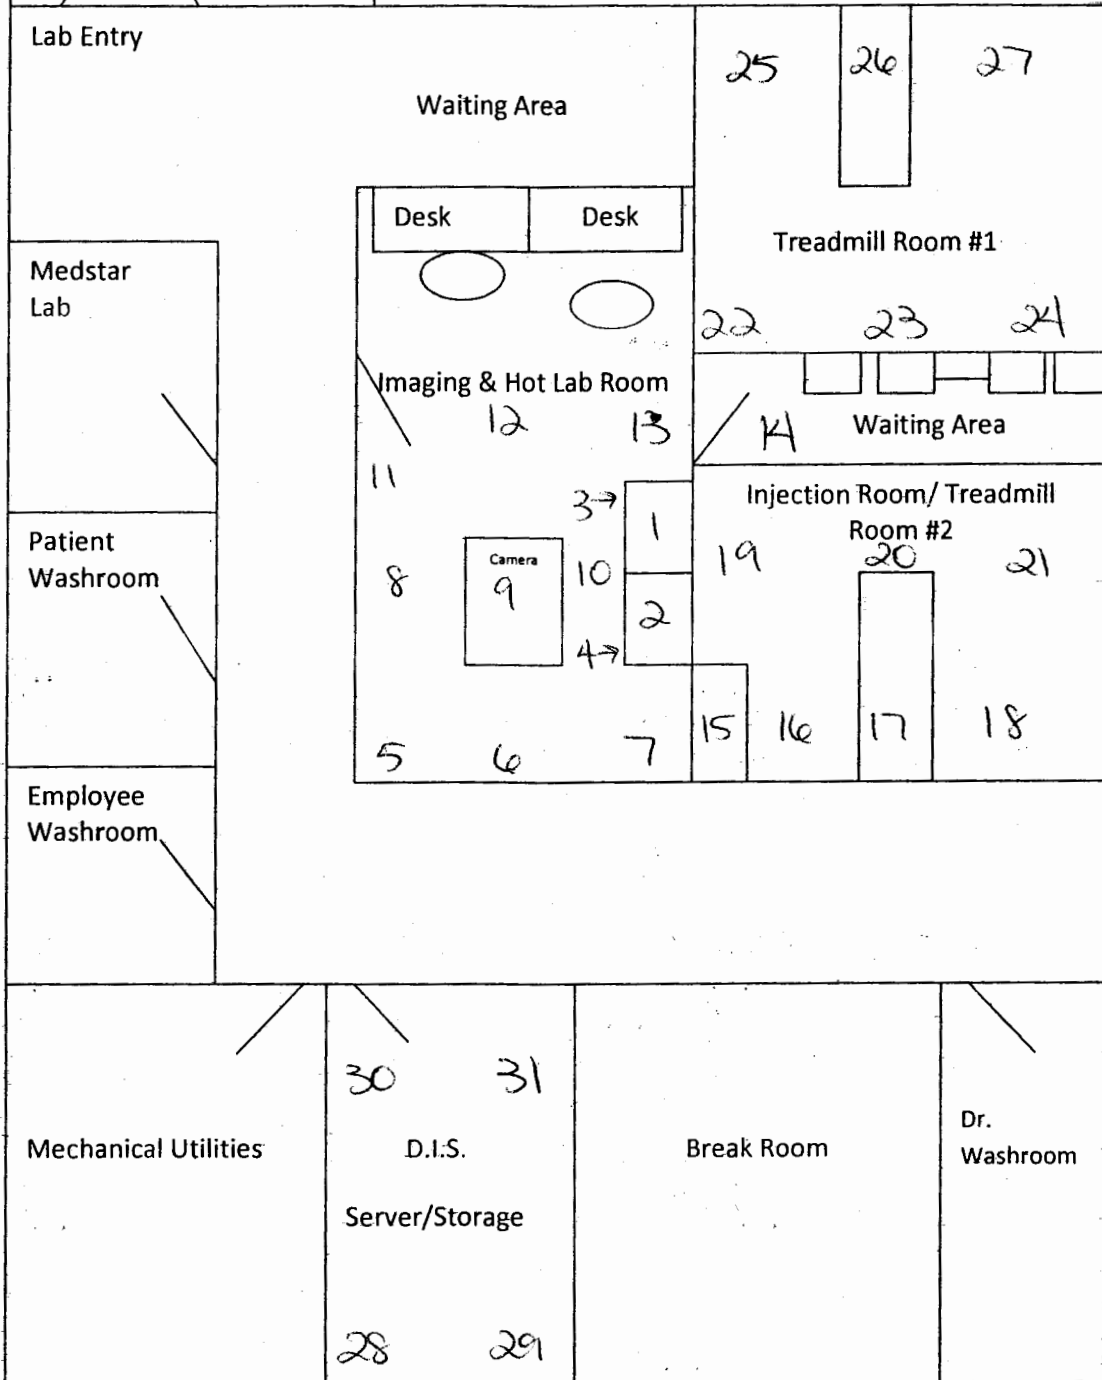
Lab Entry

Waiting Area

25 26 27

Desk Desk

Treadmill Room #1

Medstar Lab

22 23 24

Imaging & Hot Lab Room

12 13

14

Waiting Area

11

3→

1

Injection Room/ Treadmill Room #2

Patient Washroom

8

Camera 9

10

2

19

20

21

4→

5 6 7

15 16 17 18

Employee Washroom

30 31

Mechanical Utilities

D.I.S.

Server/Storage

Break Room

Dr. Washroom

28 29